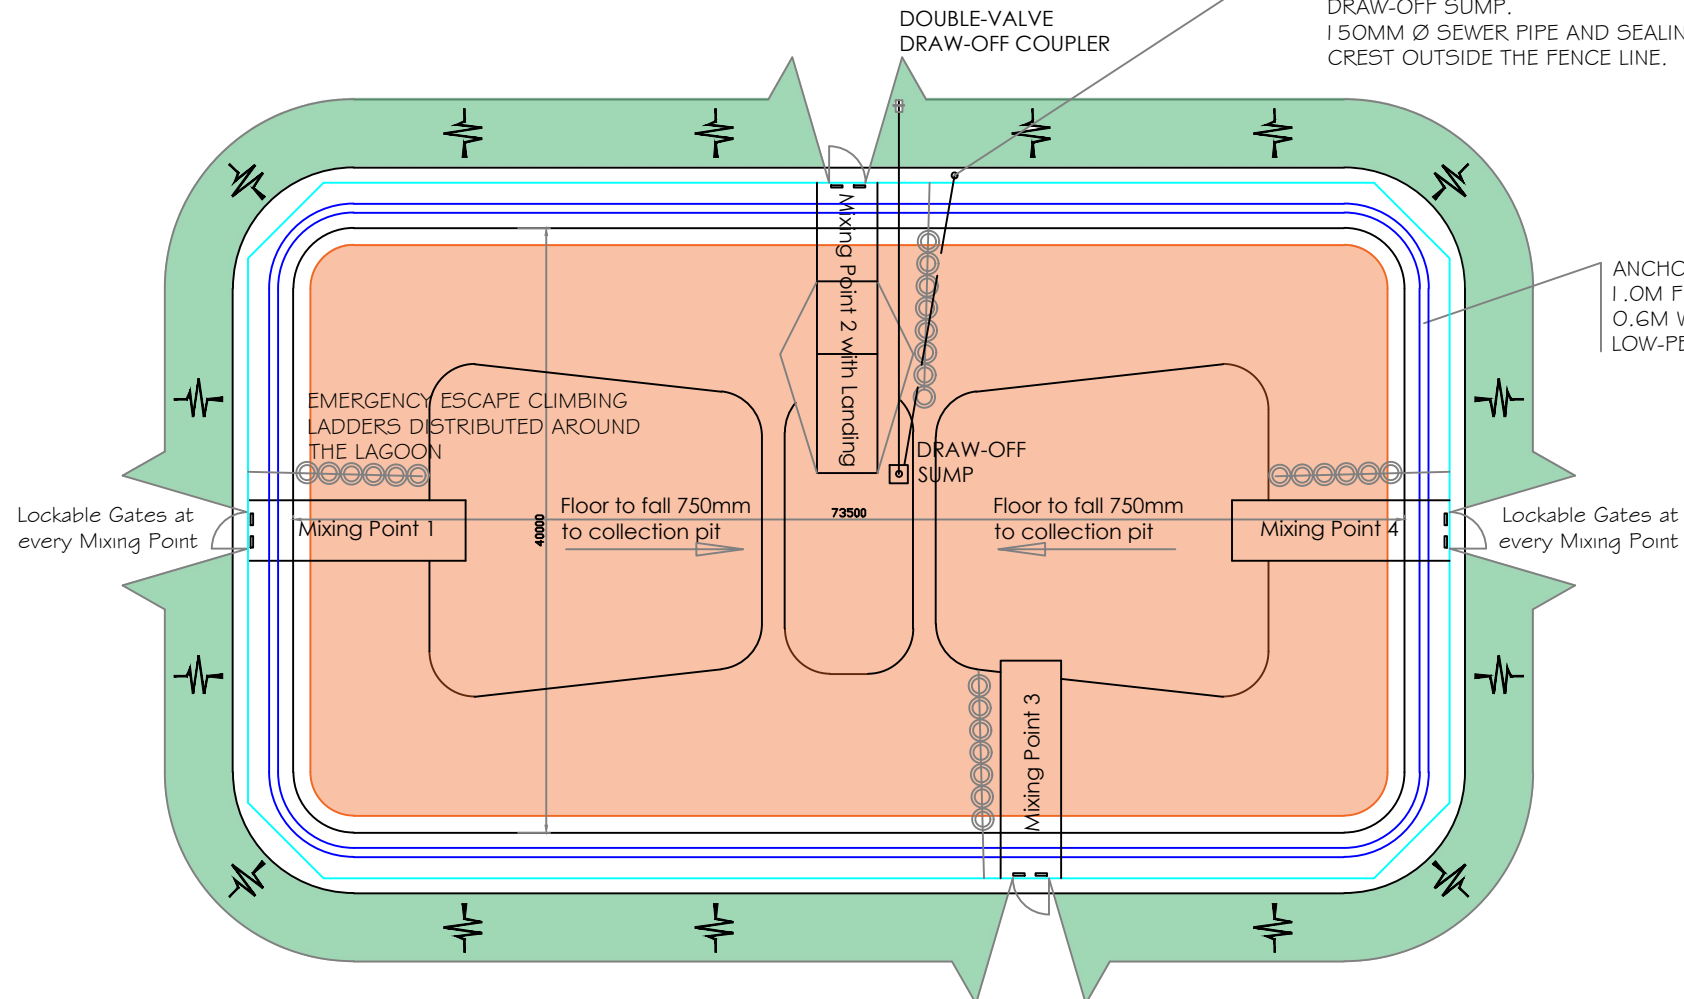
DOUBLE-VALVE DRAW-OFF COUPLER

DRAW-OFF SUMP.
150MM Ø SEWER PIPE AND SEALIN
CREST OUTSIDE THE FENCE LINE.

ANCHO
1.0M F
0.6M W
LOW-PE

Mixing Point 2 with Landing

EMERGENCY ESCAPE CLIMBING LADDERS DISTRIBUTED AROUND THE LAGOON

DRAW-OFF SUMP

Lockable Gates at every Mixing Point

Mixing Point 1

40000

Floor to fall 750mm to collection pit

73500

Floor to fall 750mm to collection pit

Mixing Point 4

Lockable Gates at every Mixing Point

Mixing Point 3